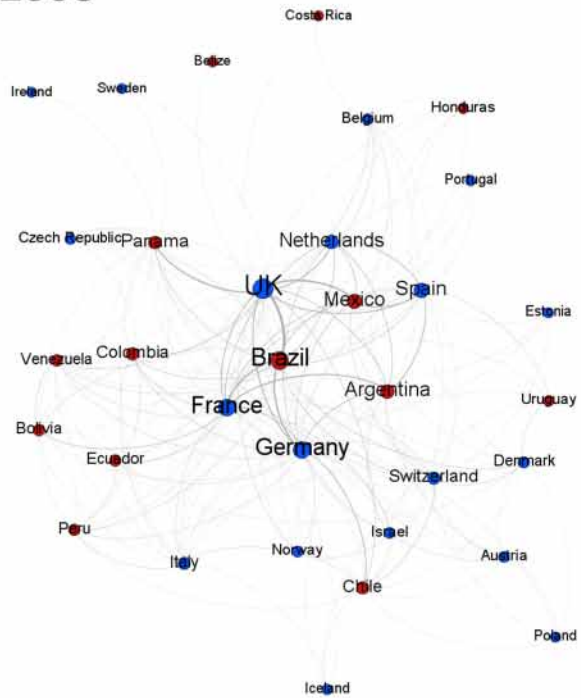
Costa Rica

Belize

Ireland

Sweden

Honduras

Belgium

Portugal

Czech Republic

Panama

Netherlands

UK

Mexico

Spain

Estonia

Venezuela

Colombia

Brazil

Argentina

Uruguay

Bolivia

France

Germany

Ecuador

Switzerland

Denmark

Peru

Israel

Norway

Italy

Austria

Chile

Poland

Iceland